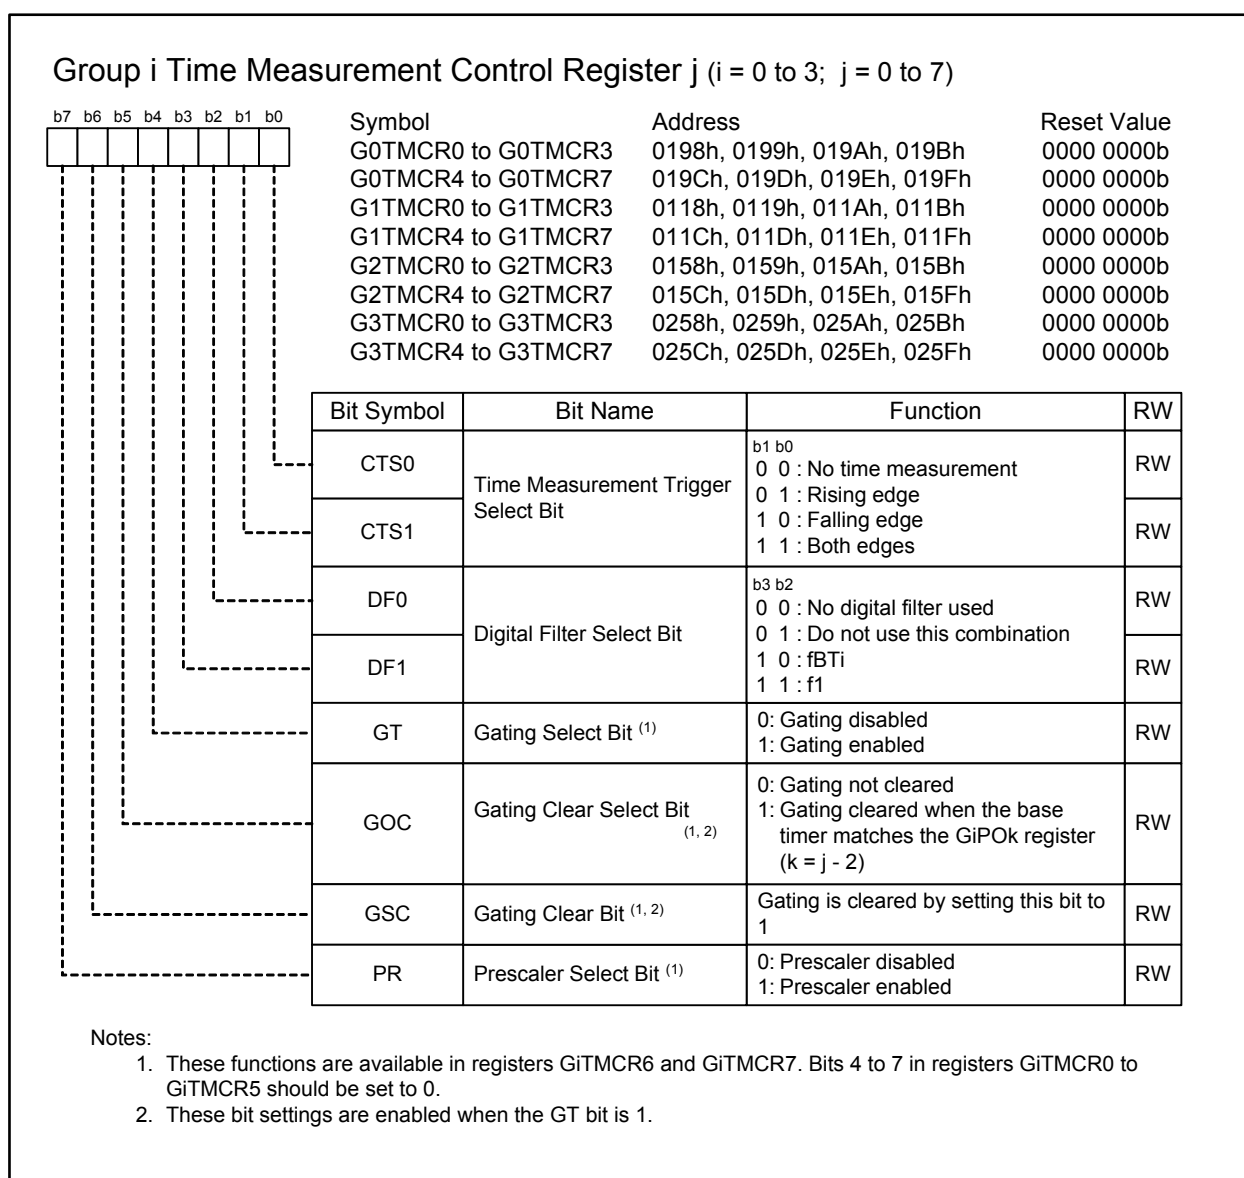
Group i Time Measurement Control Register j (i = 0 to 3; j = 0 to 7)

b7 b6 b5 b4 b3 b2 b1 b0

| Symbol | Address | Reset Value |
|---|---|---|
| G0TMCR0 to G0TMCR3 | 0198h, 0199h, 019Ah, 019Bh | 0000 0000b |
| G0TMCR4 to G0TMCR7 | 019Ch, 019Dh, 019Eh, 019Fh | 0000 0000b |
| G1TMCR0 to G1TMCR3 | 0118h, 0119h, 011Ah, 011Bh | 0000 0000b |
| G1TMCR4 to G1TMCR7 | 011Ch, 011Dh, 011Eh, 011Fh | 0000 0000b |
| G2TMCR0 to G2TMCR3 | 0158h, 0159h, 015Ah, 015Bh | 0000 0000b |
| G2TMCR4 to G2TMCR7 | 015Ch, 015Dh, 015Eh, 015Fh | 0000 0000b |
| G3TMCR0 to G3TMCR3 | 0258h, 0259h, 025Ah, 025Bh | 0000 0000b |
| G3TMCR4 to G3TMCR7 | 025Ch, 025Dh, 025Eh, 025Fh | 0000 0000b |

| Bit Symbol | Bit Name | Function | RW |
|---|---|---|---|
| CTS0 | Time Measurement Trigger Select Bit | b1 b0<br>0 0 : No time measurement<br>0 1 : Rising edge<br>1 0 : Falling edge<br>1 1 : Both edges | RW |
| CTS1 | | | RW |
| DF0 | Digital Filter Select Bit | b3 b2<br>0 0 : No digital filter used<br>0 1 : Do not use this combination<br>1 0 : fBTi<br>1 1 : f1 | RW |
| DF1 | | | RW |
| GT | Gating Select Bit $^{(1)}$ | 0: Gating disabled<br>1: Gating enabled | RW |
| GOC | Gating Clear Select Bit $^{(1, 2)}$ | 0: Gating not cleared<br>1: Gating cleared when the base timer matches the GiPOk register (k = j - 2) | RW |
| GSC | Gating Clear Bit $^{(1, 2)}$ | Gating is cleared by setting this bit to 1 | RW |
| PR | Prescaler Select Bit $^{(1)}$ | 0: Prescaler disabled<br>1: Prescaler enabled | RW |

Notes:
1. These functions are available in registers GiTMCR6 and GiTMCR7. Bits 4 to 7 in registers GiTMCR0 to GiTMCR5 should be set to 0.
2. These bit settings are enabled when the GT bit is 1.